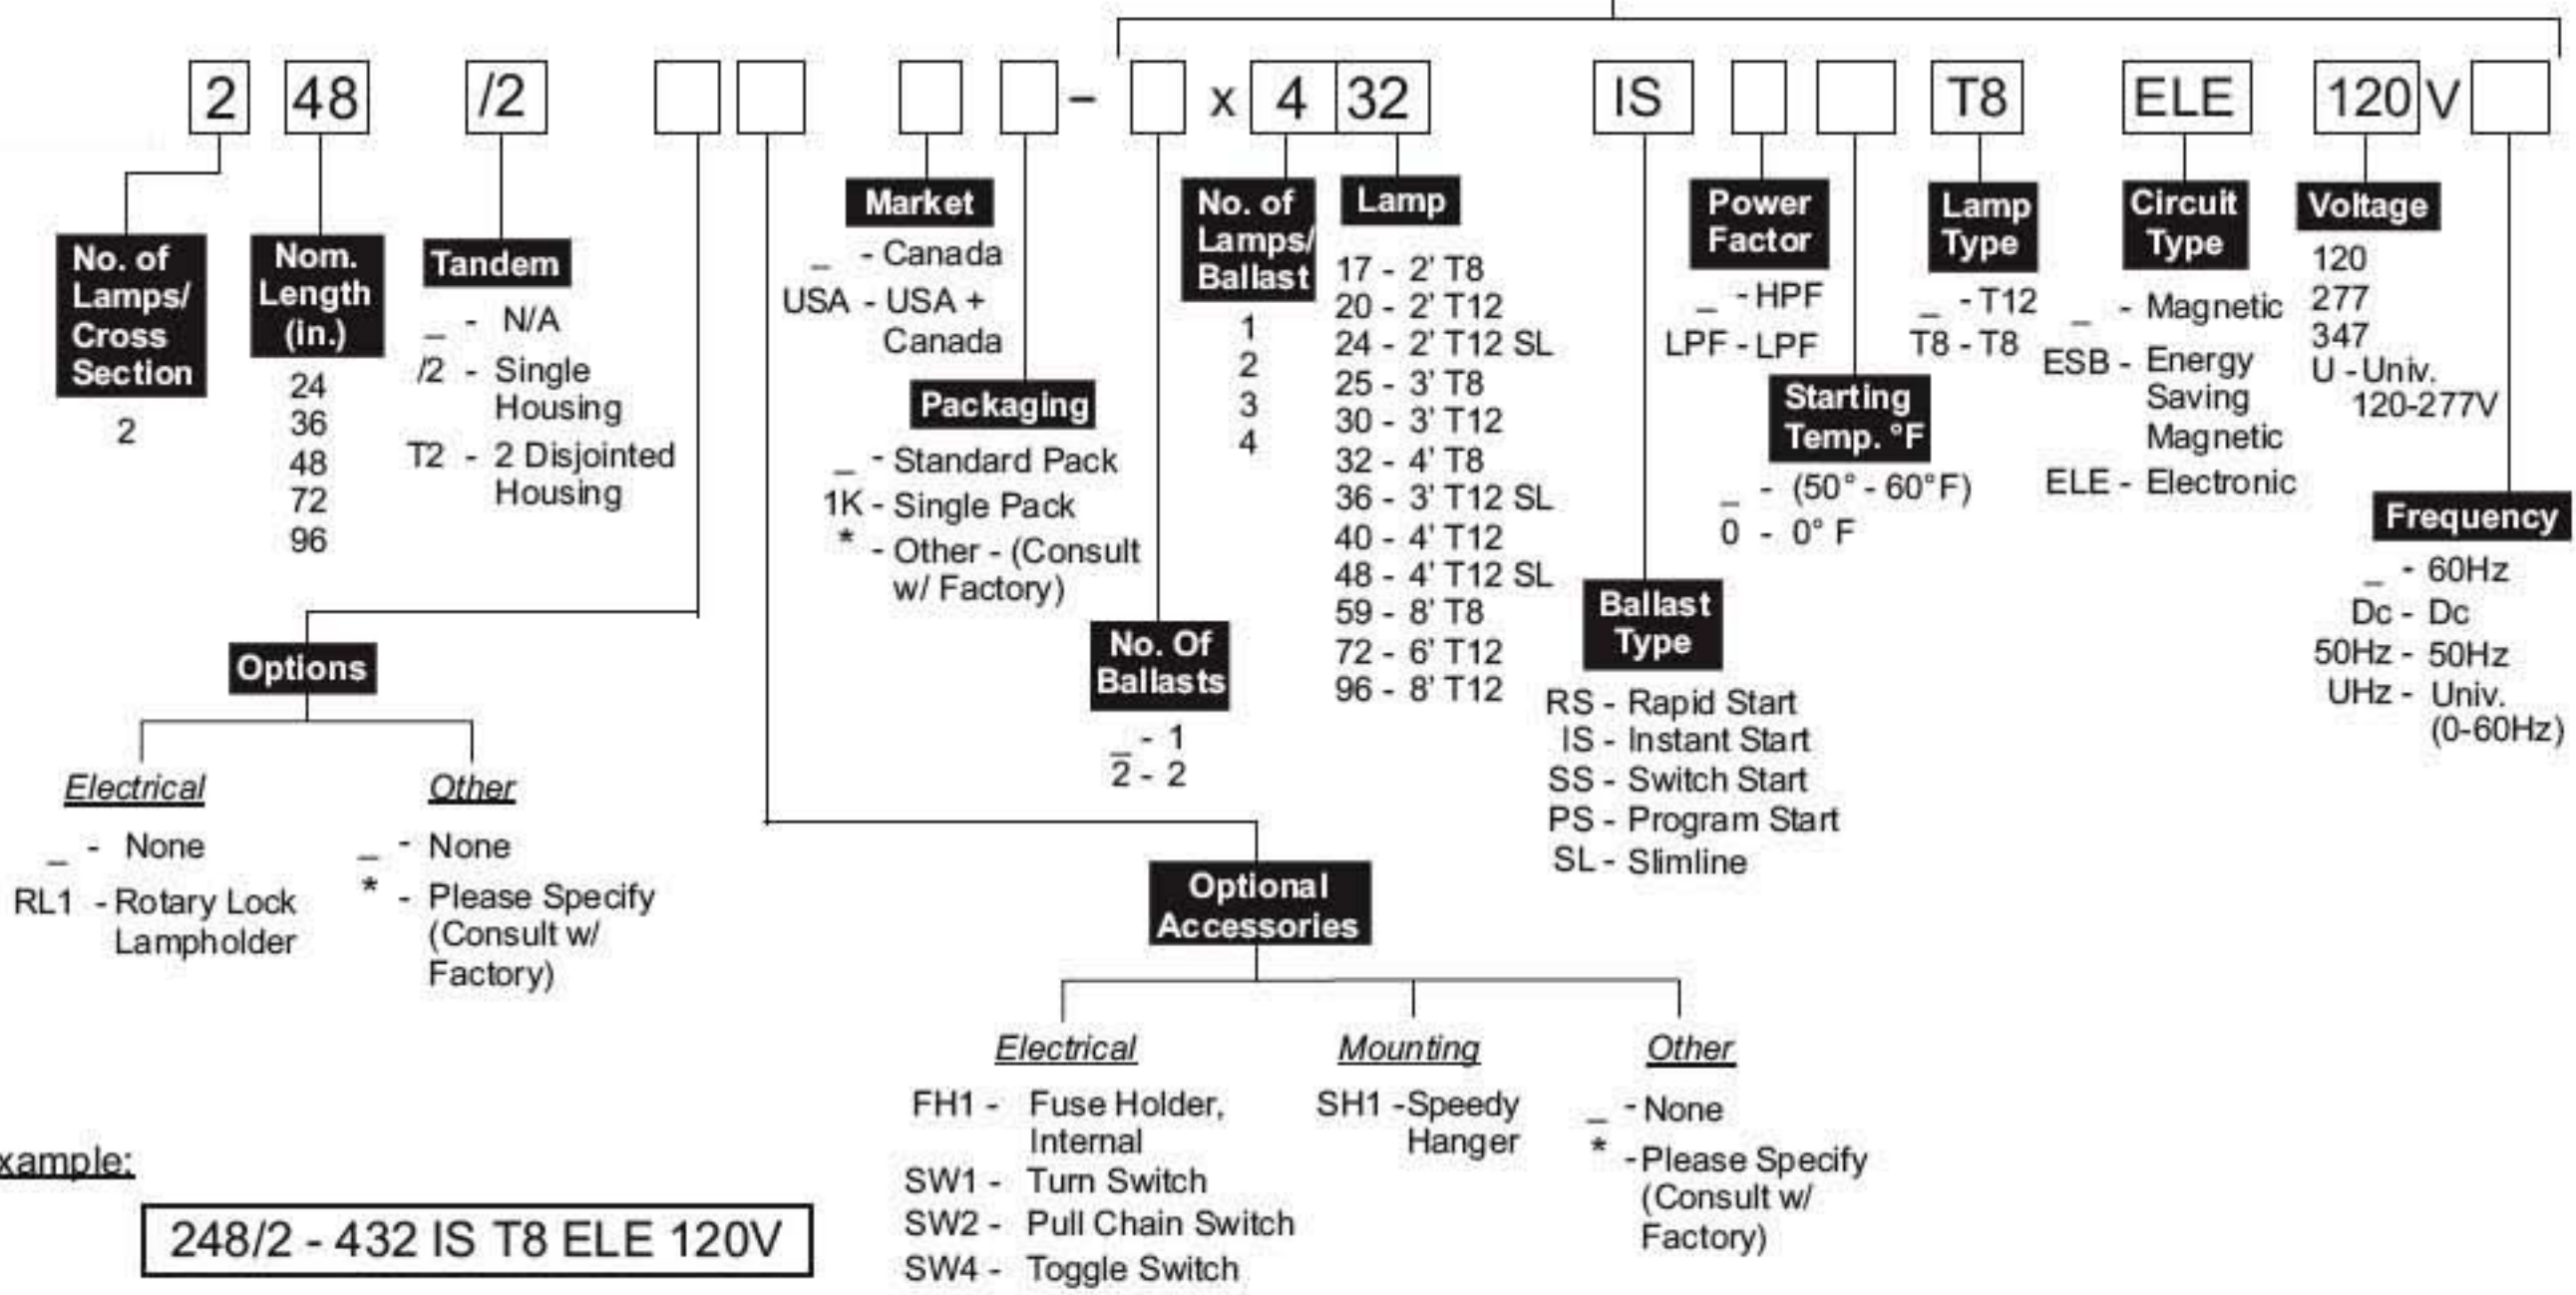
2 48 /2 - x 4 32 IS T8 ELE 120V

No. of Lamps/ Cross Section
2

Nom. Length (in.)
24
36
48
72
96

Tandem
_ - N/A
/2 - Single Housing
T2 - 2 Disjointed Housing

Market
_ - Canada
USA - USA + Canada

Packaging
_ - Standard Pack
1K - Single Pack
* - Other - (Consult w/ Factory)

No. Of Ballasts
_ - 1
2 - 2

No. of Lamps/ Ballast
1
2
3
4

Lamp
17 - 2' T8
20 - 2' T12
24 - 2' T12 SL
25 - 3' T8
30 - 3' T12
32 - 4' T8
36 - 3' T12 SL
40 - 4' T12
48 - 4' T12 SL
59 - 8' T8
72 - 6' T12
96 - 8' T12

Ballast Type
RS - Rapid Start
IS - Instant Start
SS - Switch Start
PS - Program Start
SL - Slimline

Power Factor
_ - HPF
LPF - LPF

Starting Temp. °F
_ - (50° - 60°F)
0 - 0° F

Lamp Type
_ - T12
T8 - T8

Circuit Type
_ - Magnetic
ESB - Energy Saving Magnetic
ELE - Electronic

Voltage
120
277
347
U - Univ. 120-277V

Frequency
_ - 60Hz
Dc - Dc
50Hz - 50Hz
UHz - Univ. (0-60Hz)

Options
Electrical
_ - None
RL1 - Rotary Lock Lampholder

Other
_ - None
* - Please Specify (Consult w/ Factory)

Optional Accessories
Electrical
FH1 - Fuse Holder, Internal
SW1 - Turn Switch
SW2 - Pull Chain Switch
SW4 - Toggle Switch

Mounting
SH1 - Speedy Hanger

Other
_ - None
* - Please Specify (Consult w/ Factory)

xample:
248/2 - 432 IS T8 ELE 120V